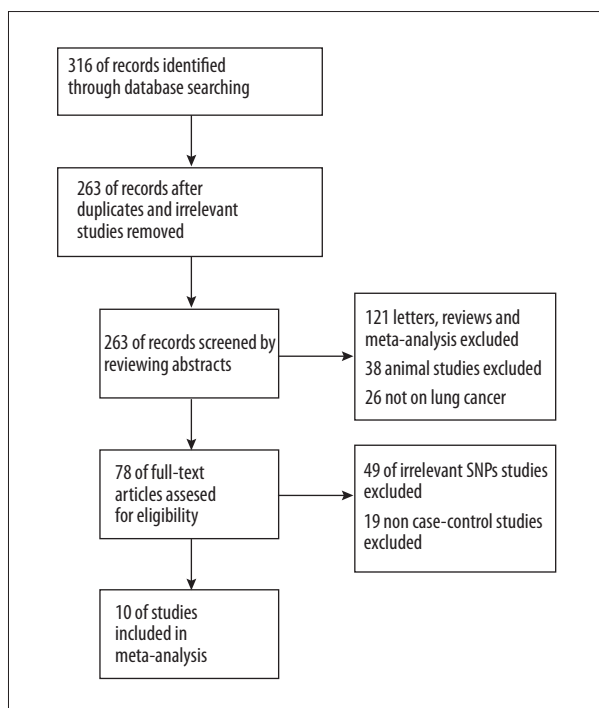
316 of records identified through database searching

263 of records after duplicates and irrelevant studies removed

263 of records screened by reviewing abstracts

121 letters, reviews and meta-analysis excluded

38 animal studies excluded

26 not on lung cancer

78 of full-text articles assesed for eligibility

49 of irrelevant SNPs studies excluded

19 non case-control studies excluded

10 of studies included in meta-analysis